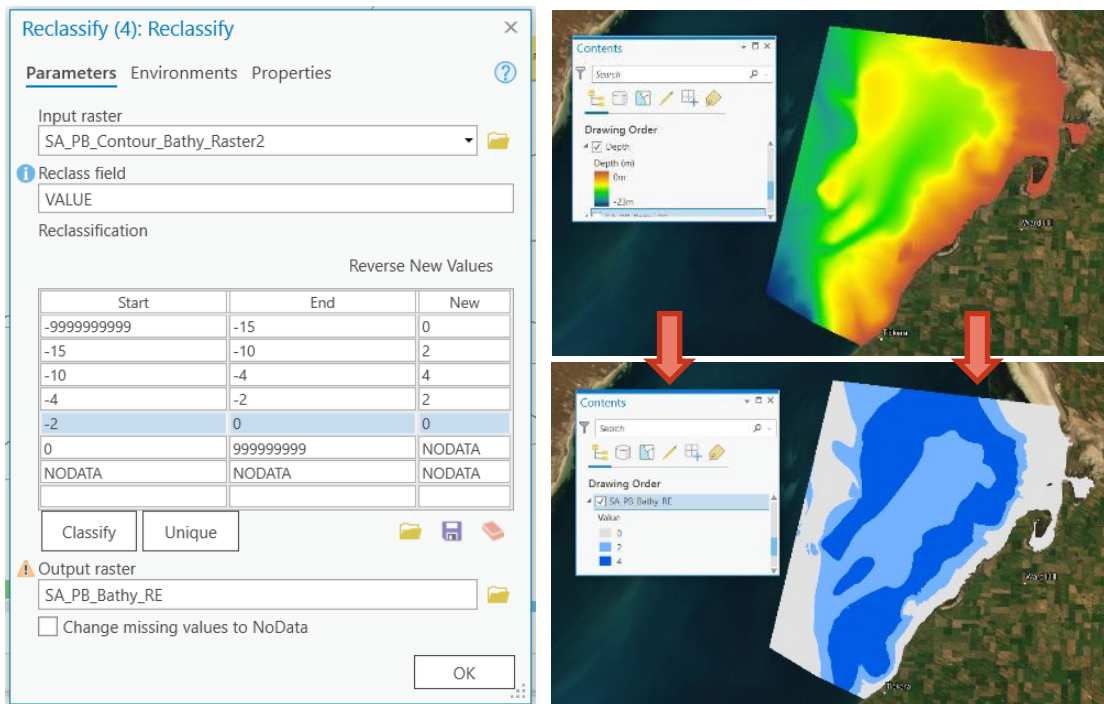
Reclassify (4): Reclassify

Parameters Environments Properties

Input raster
SA_PB_Contour_Bathy_Raster2

Reclass field
VALUE

Reclassification

Reverse New Values

| Start | End | New |
|---|---|---|
| -9999999999 | -15 | 0 |
| -15 | -10 | 2 |
| -10 | -4 | 4 |
| -4 | -2 | 2 |
| -2 | 0 | 0 |
| 0 | 999999999 | NODATA |
| NODATA | NODATA | NODATA |
| | | |

Classify Unique

Output raster
SA_PB_Bathy_RE

Change missing values to NoData

OK

Contents
Search
Drawing Order
Depth
Depth (m)
0m
-23m

Contents
Search
Drawing Order
SA_PB_Bathy_RE
Value
0
2
4